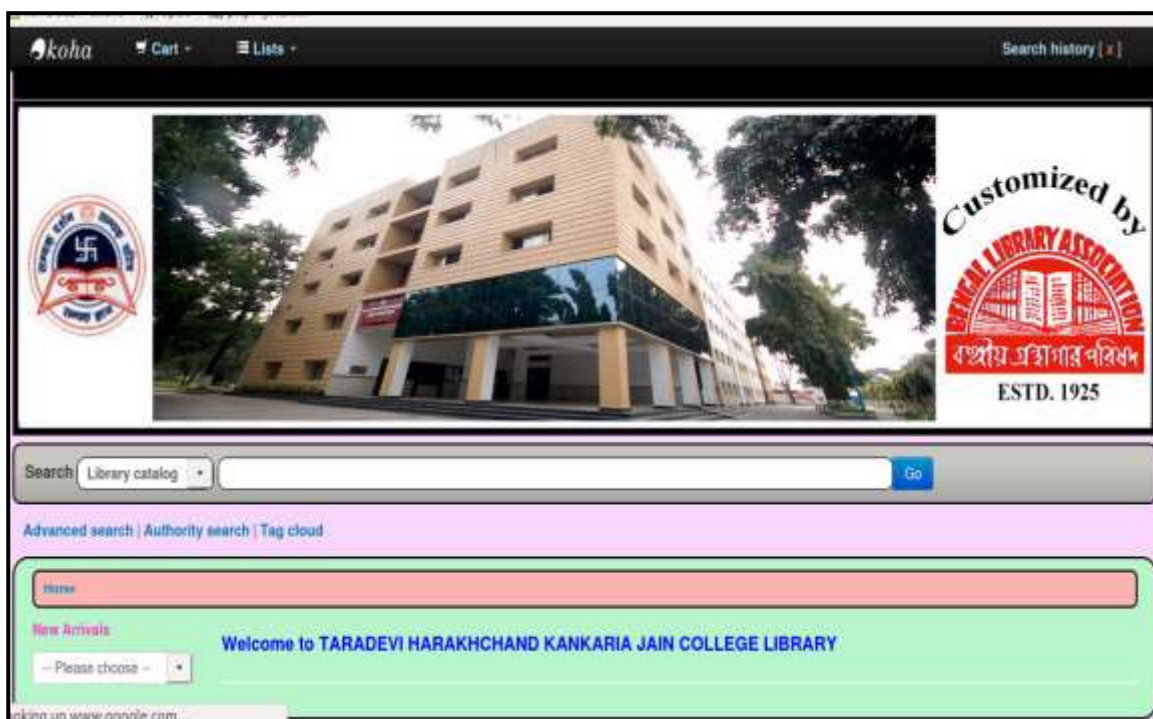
koha Cart Lists Search history [x]

Customized by

BENGAL LIBRARY ASSOCIATION

বঙ্গীয় গ্রন্থাগার পরিষদ

ESTD. 1925

Search Library catalog Go

Advanced search | Authority search | Tag cloud

Home

New Arrivals

-- Please choose --

Welcome to TARADEVI HARAKHCHAND KANKARIA JAIN COLLEGE LIBRARY

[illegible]king up www.google.com...